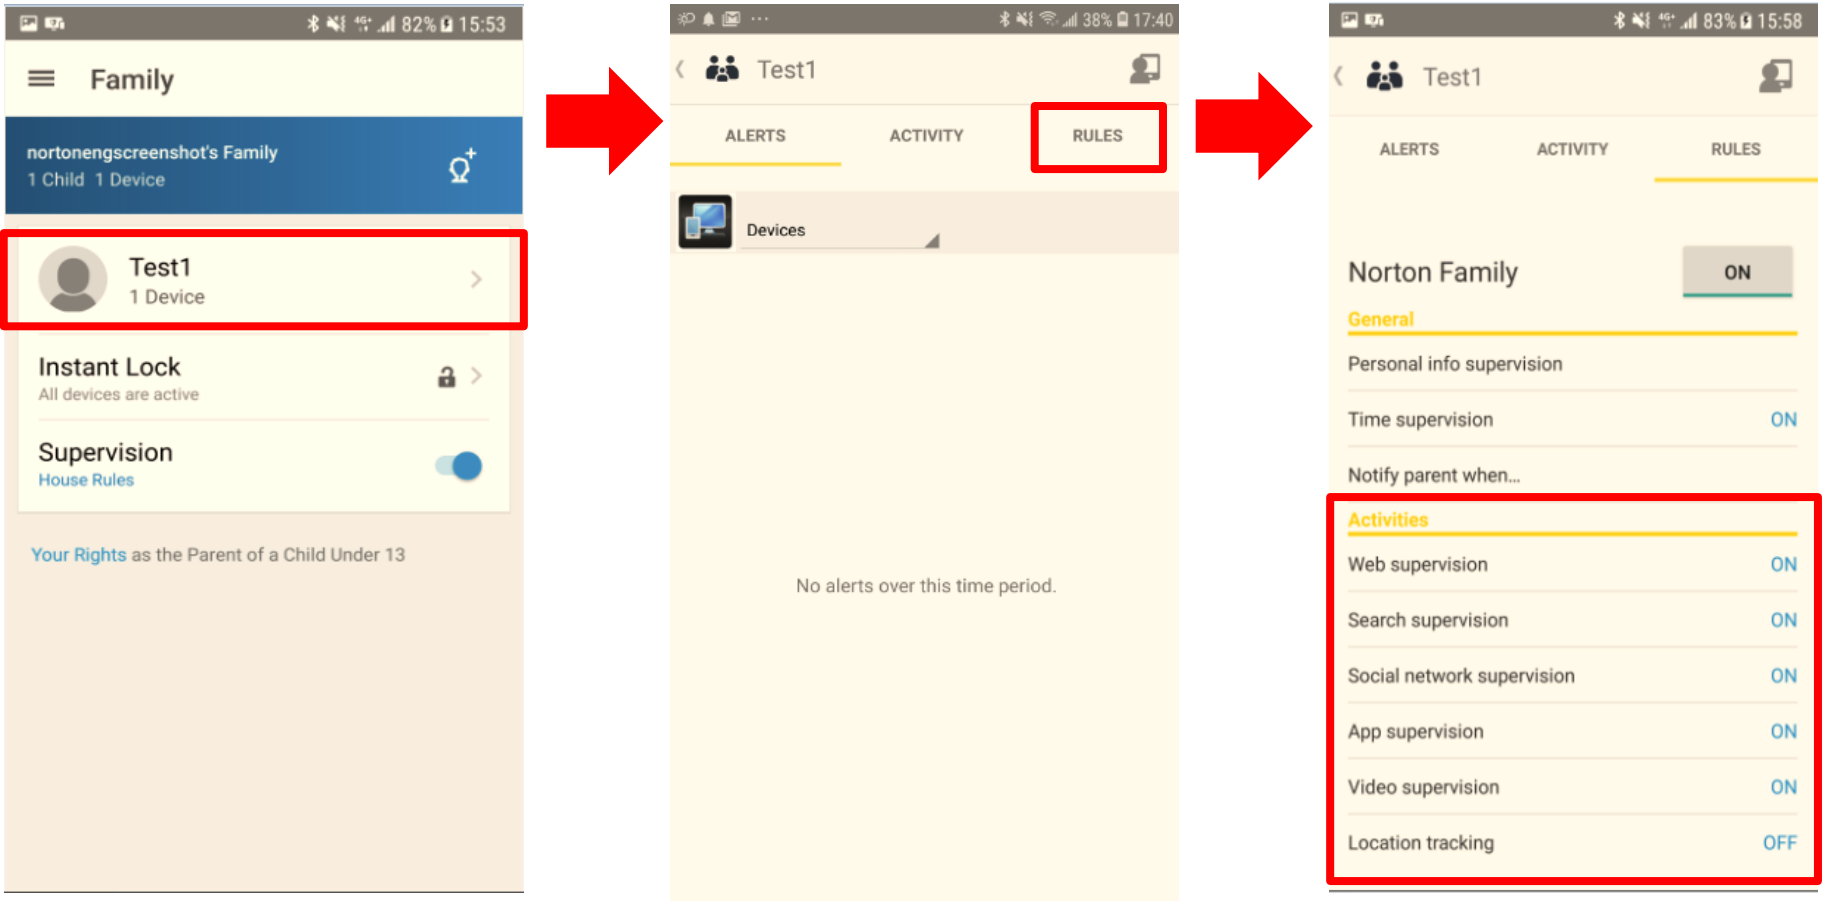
82% 15:53

Family

nortonengscreenshot's Family
1 Child 1 Device

Test1
1 Device

Instant Lock
All devices are active

Supervision
House Rules

Your Rights as the Parent of a Child Under 13

38% 17:40

Test1

ALERTS
ACTIVITY
RULES

Devices

No alerts over this time period.

83% 15:58

Test1

ALERTS
ACTIVITY
RULES

Norton Family
ON

General
Personal info supervision
Time supervision ON
Notify parent when...

Activities
Web supervision ON
Search supervision ON
Social network supervision ON
App supervision ON
Video supervision ON
Location tracking OFF